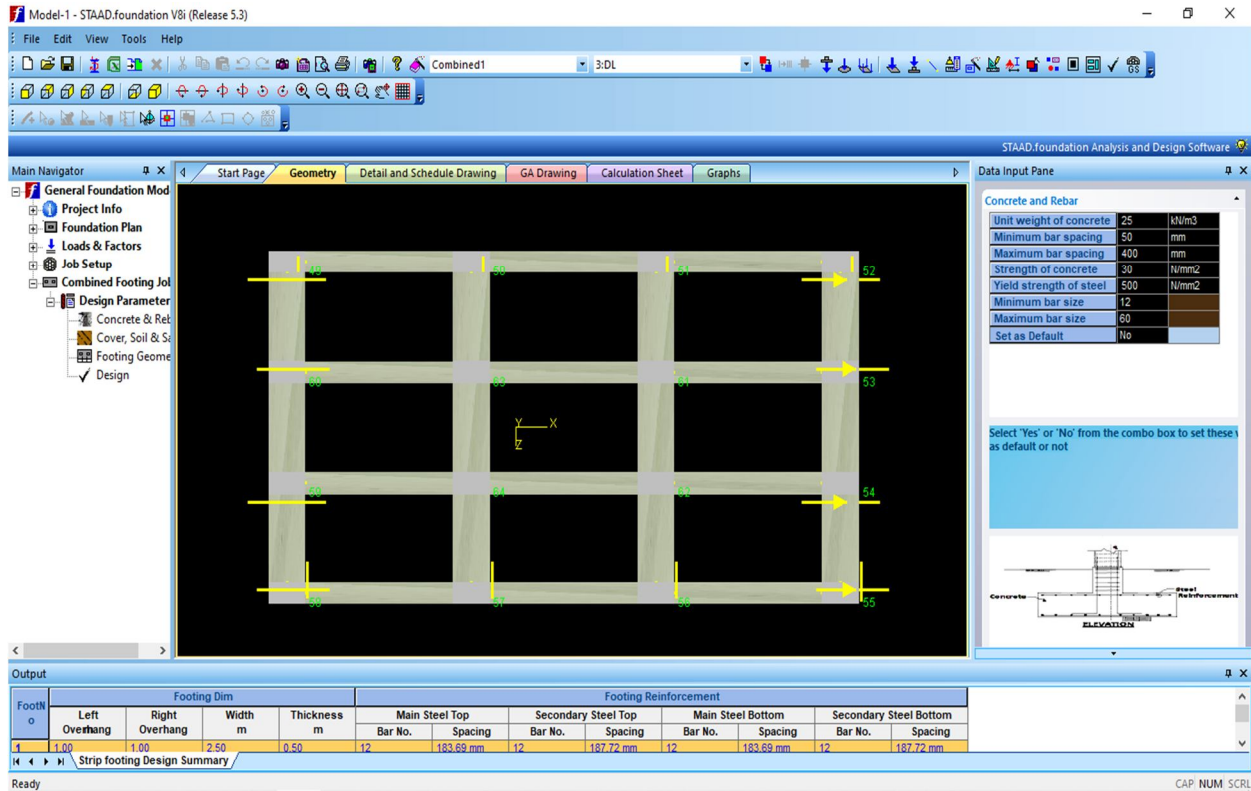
Model-1 - STAAD.foundation V8i (Release 5.3)

File Edit View Tools Help

Combined1
3:DL

STAAD.foundation Analysis and Design Software

Main Navigator
General Foundation Mod
Project Info
Foundation Plan
Loads & Factors
Job Setup
Combined Footing Jol
Design Parameter
Concrete & Reb
Cover, Soil & Sa
Footing Geome
Design

Start Page | Geometry | Detail and Schedule Drawing | GA Drawing | Calculation Sheet | Graphs

49
50
51
52
60
63
61
53
Y
X
Z
59
64
62
54
56
57
58
55

Data Input Pane

Concrete and Rebar

| Unit weight of concrete | 25 | kN/m3 |
|---|---|---|
| Minimum bar spacing | 50 | mm |
| Maximum bar spacing | 400 | mm |
| Strength of concrete | 30 | N/mm2 |
| Yield strength of steel | 500 | N/mm2 |
| Minimum bar size | 12 | |
| Maximum bar size | 60 | |
| Set as Default | No | |

Select 'Yes' or 'No' from the combo box to set these v as default or not

Concrete
Steel Reinforcement
ELEVATION

Output

| FootNo | Footing Dim | | | | Footing Reinforcement | | | | | | | |
|---|---|---|---|---|---|---|---|---|---|---|---|---|
| | Left Overhang | Right Overhang | Width m | Thickness m | Main Steel Top | | Secondary Steel Top | | Main Steel Bottom | | Secondary Steel Bottom | |
| | | | | | Bar No. | Spacing | Bar No. | Spacing | Bar No. | Spacing | Bar No. | Spacing |
| 1 | 1.00 | 1.00 | 2.50 | 0.50 | 12 | 183.69 mm | 12 | 187.72 mm | 12 | 183.69 mm | 12 | 187.72 mm |

Strip footing Design Summary

Ready
CAP NUM SCRL